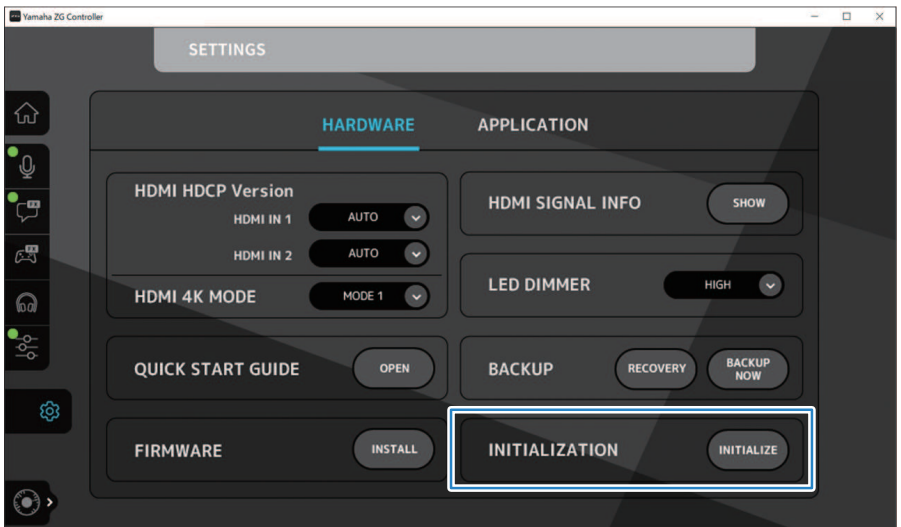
Yamaha ZG Controller

SETTINGS

HARDWARE APPLICATION

HDMI HDCP Version
HDMI IN 1 AUTO
HDMI IN 2 AUTO
HDMI 4K MODE MODE 1

HDMI SIGNAL INFO SHOW

LED DIMMER HIGH

QUICK START GUIDE OPEN

BACKUP RECOVERY BACKUP NOW

FIRMWARE INSTALL

INITIALIZATION INITIALIZE